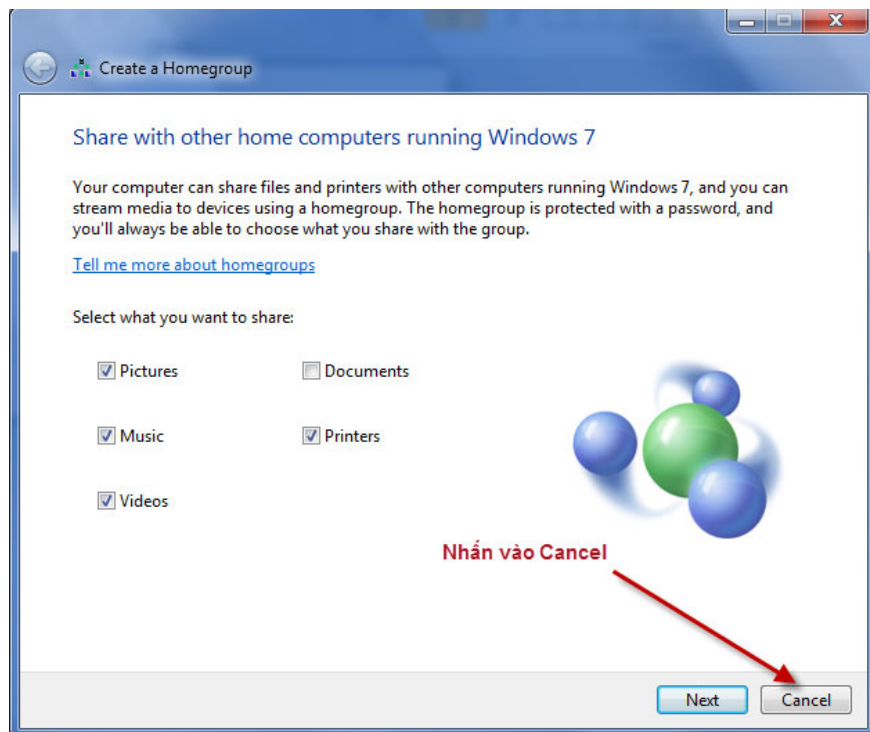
Create a Homegroup

Share with other home computers running Windows 7

Your computer can share files and printers with other computers running Windows 7, and you can stream media to devices using a homegroup. The homegroup is protected with a password, and you'll always be able to choose what you share with the group.

Tell me more about homegroups

Select what you want to share:

Pictures
Documents
Music
Printers
Videos

Nhấn vào Cancel

Next
Cancel